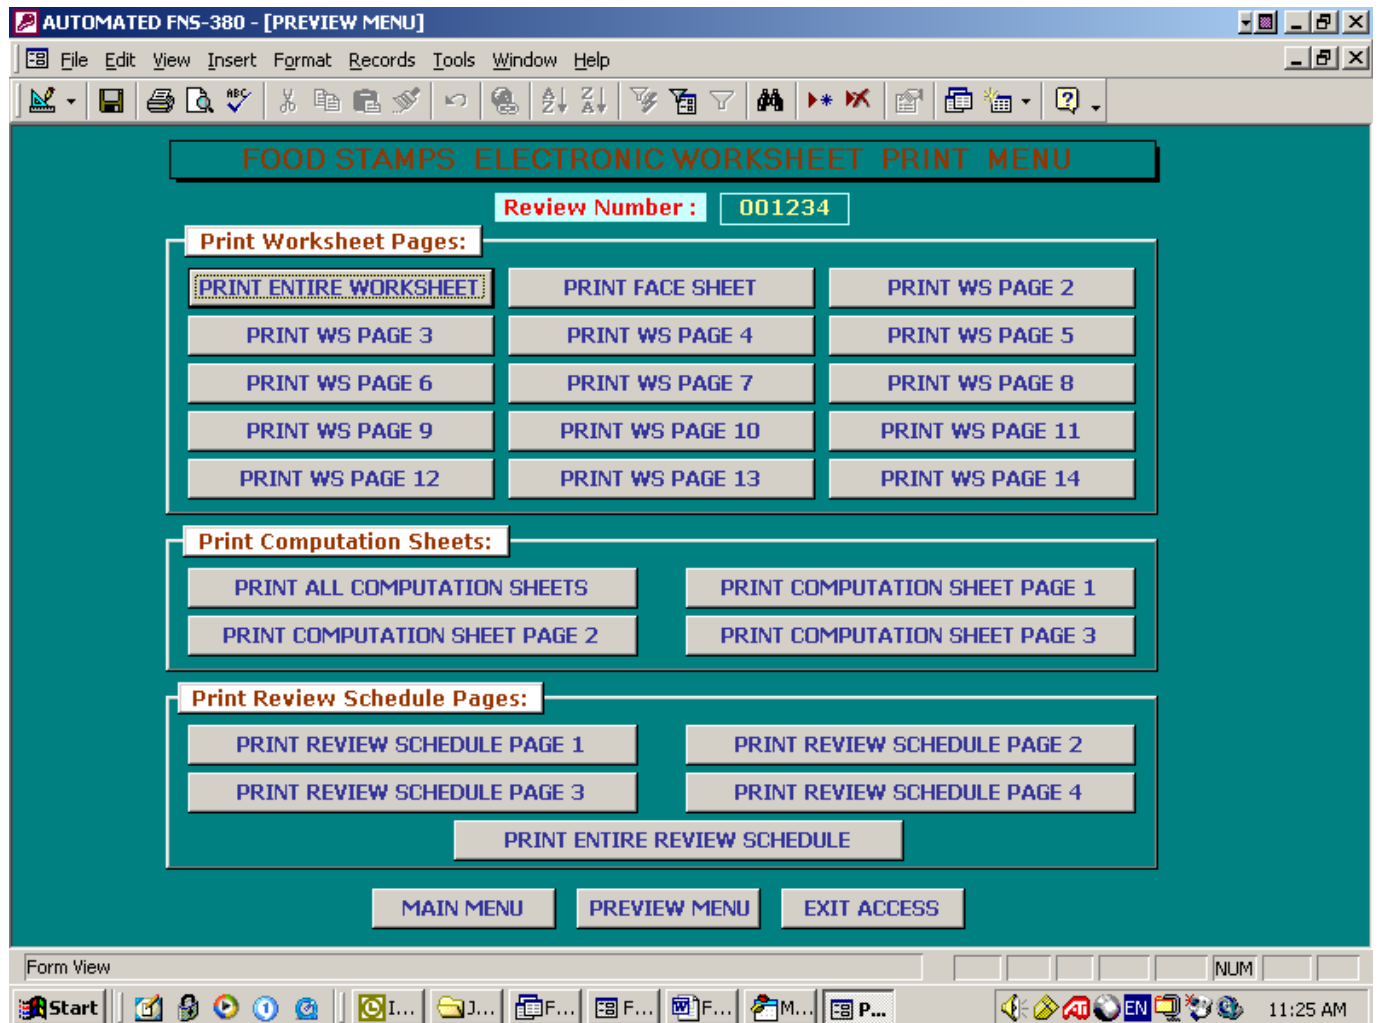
AUTOMATED FNS-380 - [PREVIEW MENU]

File Edit View Insert Format Records Tools Window Help

FOOD STAMPS ELECTRONIC WORKSHEET PRINT MENU

Review Number : 001234

Print Worksheet Pages:

PRINT ENTIRE WORKSHEET
PRINT FACE SHEET
PRINT WS PAGE 2
PRINT WS PAGE 3
PRINT WS PAGE 4
PRINT WS PAGE 5
PRINT WS PAGE 6
PRINT WS PAGE 7
PRINT WS PAGE 8
PRINT WS PAGE 9
PRINT WS PAGE 10
PRINT WS PAGE 11
PRINT WS PAGE 12
PRINT WS PAGE 13
PRINT WS PAGE 14

Print Computation Sheets:

PRINT ALL COMPUTATION SHEETS
PRINT COMPUTATION SHEET PAGE 1
PRINT COMPUTATION SHEET PAGE 2
PRINT COMPUTATION SHEET PAGE 3

Print Review Schedule Pages:

PRINT REVIEW SCHEDULE PAGE 1
PRINT REVIEW SCHEDULE PAGE 2
PRINT REVIEW SCHEDULE PAGE 3
PRINT REVIEW SCHEDULE PAGE 4
PRINT ENTIRE REVIEW SCHEDULE

MAIN MENU
PREVIEW MENU
EXIT ACCESS

Form View
NUM

Start
I...
J...
F...
F...
F...
M...
P...
EN
11:25 AM